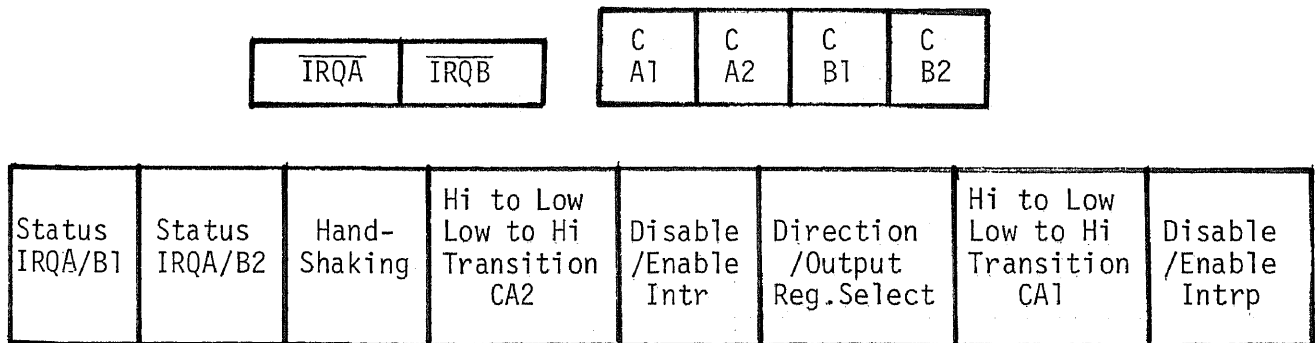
| $\overline{IRQA}$ | $\overline{IRQB}$ |
|---|---|

| C A1 | C A2 | C B1 | C B2 |
|---|---|---|---|

| Status IRQA/B1 | Status IRQA/B2 | Hand-Shaking | Hi to Low Low to Hi Transition CA2 | Disable /Enable Intr | Direction /Output Reg.Select | Hi to Low Low to Hi Transition CA1 | Disable /Enable Intrp |
|---|---|---|---|---|---|---|---|